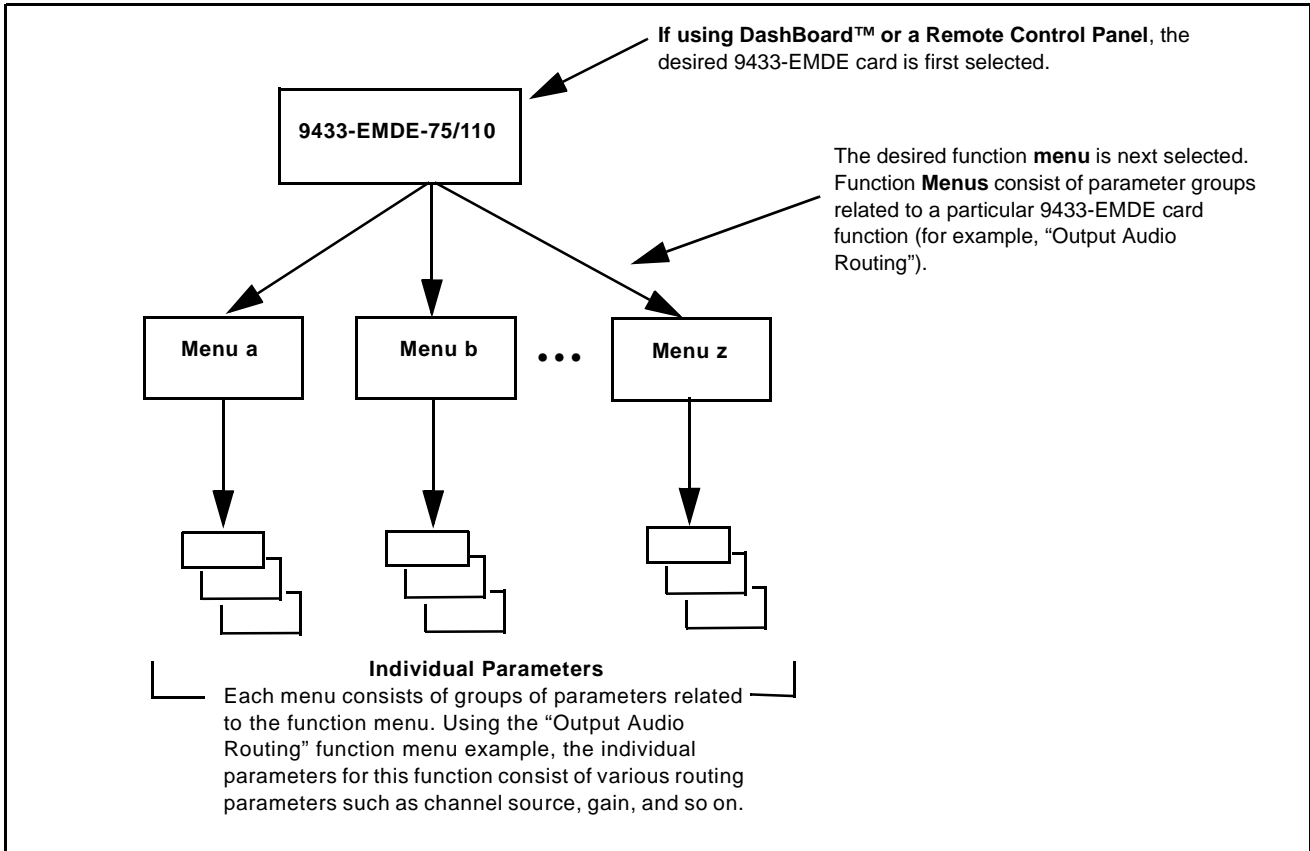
If using DashBoard™ or a Remote Control Panel, the desired 9433-EMDE card is first selected.

9433-EMDE-75/110

The desired function menu is next selected. Function Menus consist of parameter groups related to a particular 9433-EMDE card function (for example, "Output Audio Routing").

Menu a

Menu b

• • •

Menu z

Individual Parameters

Each menu consists of groups of parameters related to the function menu. Using the "Output Audio Routing" function menu example, the individual parameters for this function consist of various routing parameters such as channel source, gain, and so on.